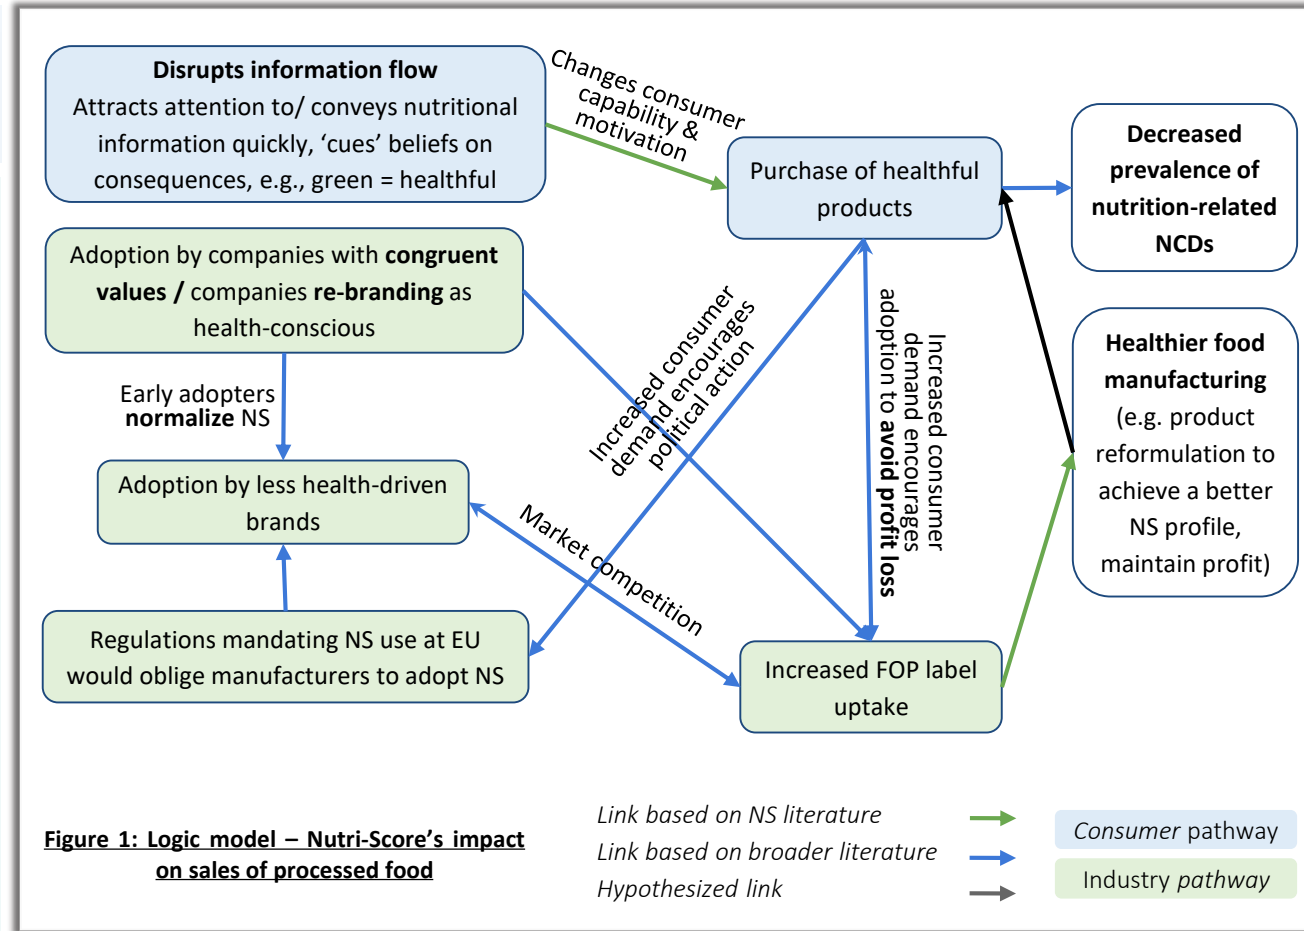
**Disrupts information flow**
Attracts attention to/ conveys nutritional information quickly, 'cues' beliefs on consequences, e.g., green = healthful

Changes consumer capability & motivation

Purchase of healthful products

**Decreased prevalence of nutrition-related NCDs**

Adoption by companies with **congruent values /** companies **re-branding** as health-conscious

Increased consumer demand encourages political action

Increased consumer demand encourages adoption to **avoid profit loss**

**Healthier food manufacturing** (e.g. product reformulation to achieve a better NS profile, maintain profit)

Early adopters **normalize** NS

Adoption by less health-driven brands

Market competition

Regulations mandating NS use at EU would oblige manufacturers to adopt NS

Increased FOP label uptake

**Figure 1: Logic model – Nutri-Score's impact on sales of processed food**

*Link based on NS literature*
*Link based on broader literature*
*Hypothesized link*

*Consumer* pathway
Industry *pathway*